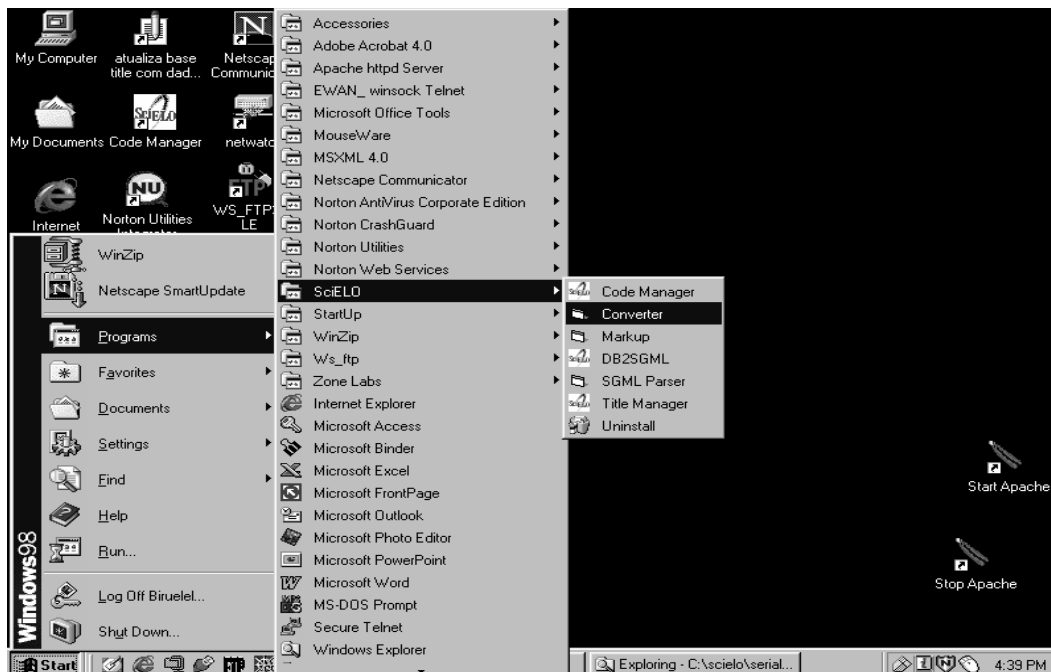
My Computer
atualiza base title com dad...
Netscap Communic
My Documents
Code Manager
netwatc
Internet
Norton Utilities
WS_FTP LE

Windows98
WinZip
Netscape SmartUpdate
Programs
Favorites
Documents
Settings
Find
Help
Run...
Log Off Biruelel...
Shut Down...

Accessories
Adobe Acrobat 4.0
Apache httpd Server
EWAN_ winsock Telnet
Microsoft Office Tools
MouseWare
MSXML 4.0
Netscape Communicator
Norton AntiVirus Corporate Edition
Norton CrashGuard
Norton Utilities
Norton Web Services
SciELO
StartUp
WinZip
Ws_ftp
Zone Labs
Internet Explorer
Microsoft Access
Microsoft Binder
Microsoft Excel
Microsoft FrontPage
Microsoft Outlook
Microsoft Photo Editor
Microsoft PowerPoint
Microsoft Word
MS-DOS Prompt
Secure Telnet
Windows Explorer

Code Manager
Converter
Markup
DB2SGML
SGML Parser
Title Manager
Uninstall

Start Apache
Stop Apache

Start
Exploring - C:\scielo\serial...
4:39 PM